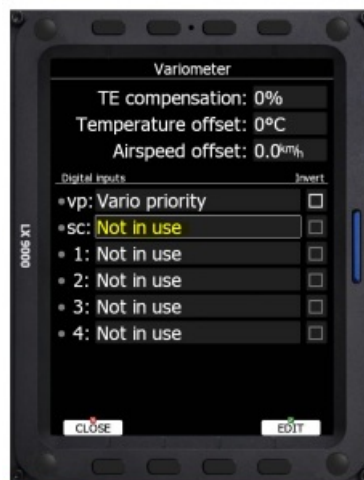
Variometer

TE compensation: 0%
Temperature offset: 0°C
Airspeed offset: 0.0km/h

Digital inputs
Invert

vp: Vario priority
sc: Not in use
1: Not in use
2: Not in use
3: Not in use
4: Not in use

LX 9000

CLOSE
EDIT